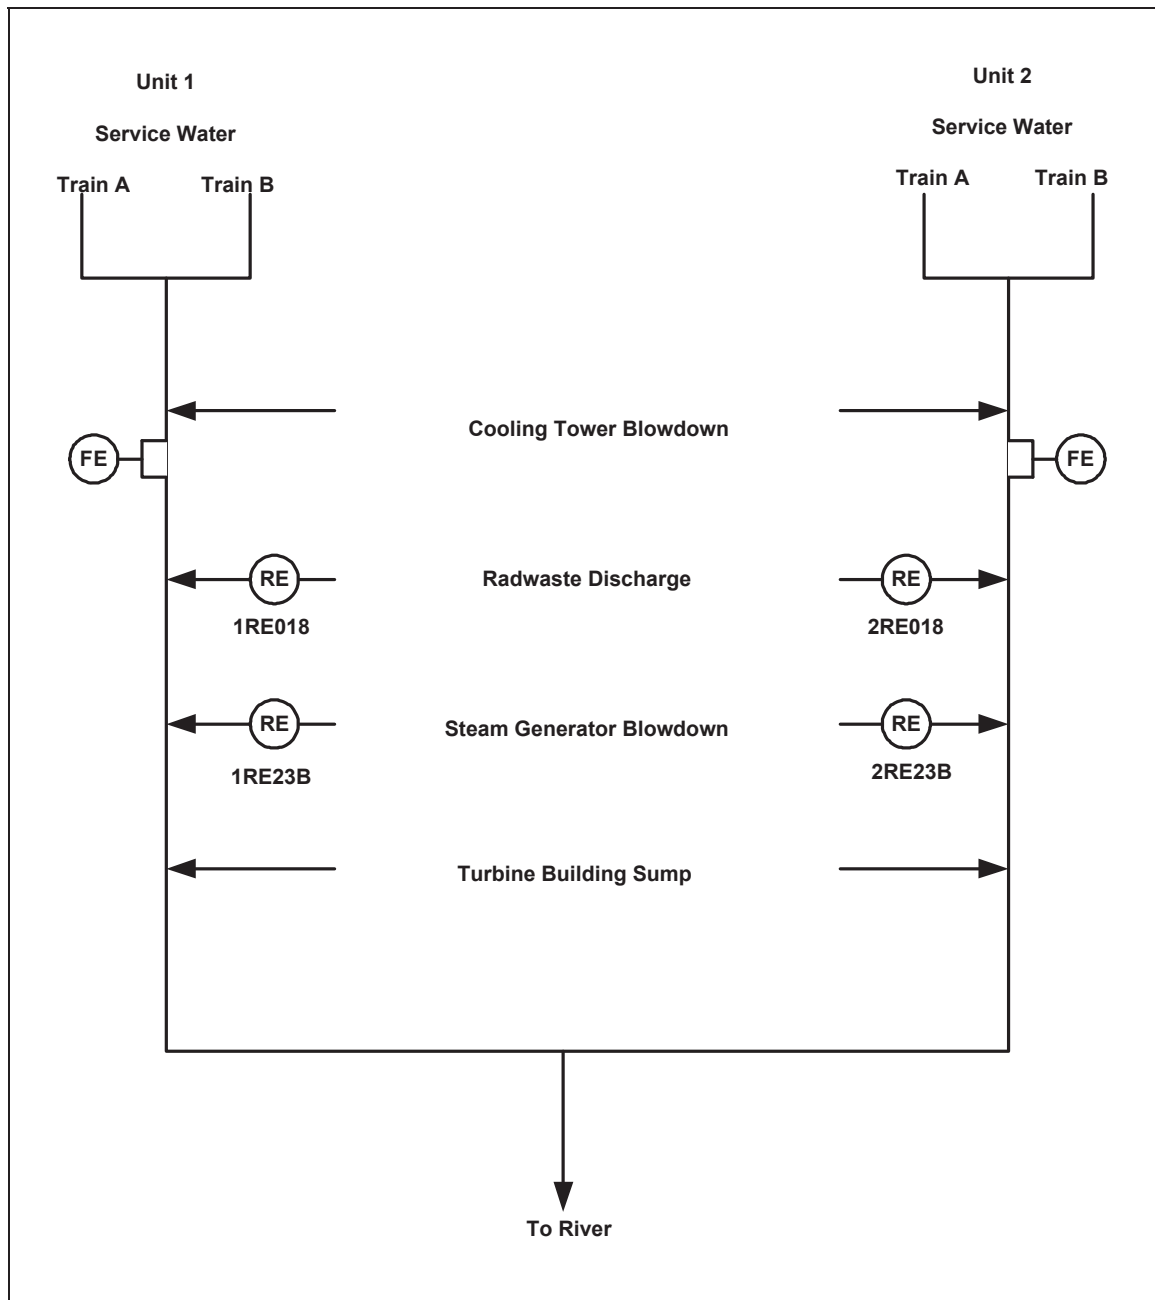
Unit 1

Service Water

Train A Train B

Unit 2

Service Water

Train A Train B

Cooling Tower Blowdown

FE

FE

RE

Radwaste Discharge

RE

1RE018

2RE018

RE

Steam Generator Blowdown

RE

1RE23B

2RE23B

Turbine Building Sump

To River